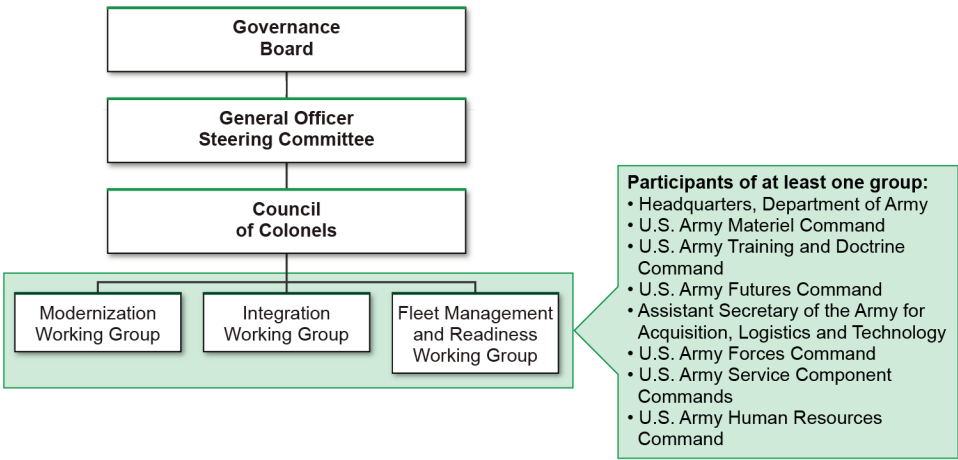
Governance Board

General Officer Steering Committee

Council of Colonels

Modernization Working Group

Integration Working Group

Fleet Management and Readiness Working Group

Participants of at least one group:
• Headquarters, Department of Army
• U.S. Army Materiel Command
• U.S. Army Training and Doctrine Command
• U.S. Army Futures Command
• Assistant Secretary of the Army for Acquisition, Logistics and Technology
• U.S. Army Forces Command
• U.S. Army Service Component Commands
• U.S. Army Human Resources Command